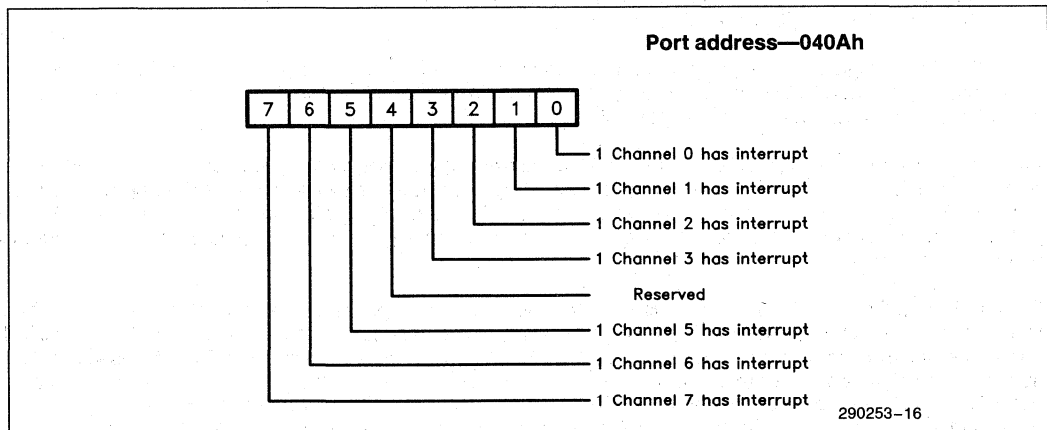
Port address—040Ah

7 6 5 4 3 2 1 0

1 Channel 0 has interrupt
1 Channel 1 has interrupt
1 Channel 2 has interrupt
1 Channel 3 has interrupt
Reserved
1 Channel 5 has interrupt
1 Channel 6 has interrupt
1 Channel 7 has interrupt

290253–16